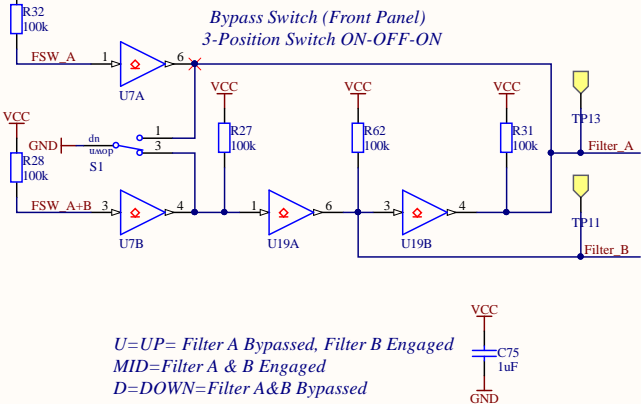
R32
100k

Bypass Switch (Front Panel)
3-Position Switch ON-OFF-ON

FSW_A
1
U7A
6

VCC
R28
100k
GND
dn
umop
S1
1
3

VCC
R27
100k

VCC
R62
100k

VCC
R31
100k

TP13
Filter_A

TP11
Filter_B

FSW_A+B
3
U7B
4
1
U19A
6
3
U19B
4

VCC
C75
1uF
GND

U=UP= Filter A Bypassed, Filter B Engaged
MID=Filter A & B Engaged
D=DOWN=Filter A&B Bypassed